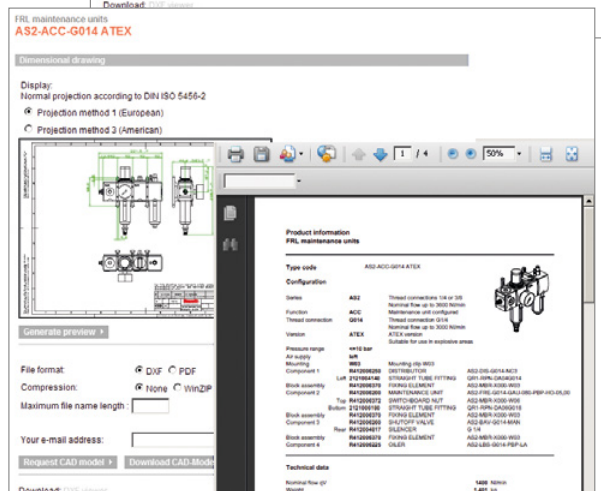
Download: DXF viewer

FRL maintenance units
AS2-ACC-G014 ATEX

Dimensional drawing

Display:
Normal projection according to DIN ISO 5456-2

Projection method 1 (European)

Projection method 3 (American)

Generate preview

File format: DXF PDF

Compression: None WinZIP

Maximum file name length :

Your e-mail address:

Request CAD model

Download CAD-Mode

Download: DXF viewer

1 / 4

50%

Product information
FRL maintenance units

Type code AS2-ACC-G014 ATEX

Configuration

| | | |
|---|---|---|
| Series | AS2 | Thread connections 1/4 or 3/8 |
| | | Nominal flow up to 3600 Nl/min |
| Function | ACC | Maintenance unit configured |
| Thread connection | G014 | Thread connection G1/4 |
| | | Nominal flow up to 3000 Nl/min |
| Version | ATEX | ATEX version |
| | | Suitable for use in explosive areas |
| Pressure range | <=10 bar | |
| Air supply | left | |
| Mounting | W03 | Mounting clip W03 |
| Component 1 | R412006253 | DISTRIBUTOR AS2-DIS-G014-NC1 |
| Left | 2121000140 | STRAIGHT TUBE FITTING QR1-RPN-DA060014 |
| Block assembly | R412006378 | FIXING ELEMENT AS2-MBR-X000-W03 |
| Component 2 | R412006280 | MAINTENANCE UNIT AS2-FRE-G014-GAU-080-PBP-HO-DS-D |
| Top | R412006372 | SWITCHBOARD NUT AS2-MBR-X000-W00 |
| Bottom | 2121000100 | STRAIGHT TUBE FITTING QR1-RPN-DA060018 |
| Block assembly | R412006378 | FIXING ELEMENT AS2-MBR-X000-W03 |
| Component 3 | R412006230 | SHUTOFF VALVE AS2-BAV-G014-MAN |
| Rear | R412004017 | SILENCER G 1/4 |
| Block assembly | R412006378 | FIXING ELEMENT AS2-MBR-X000-W03 |
| Component 4 | R412006225 | OILER AS2-LBS-G014-PBP-LA |

Technical data

Nominal flow qV 1400 Nl/min
Weight 1.401 kg